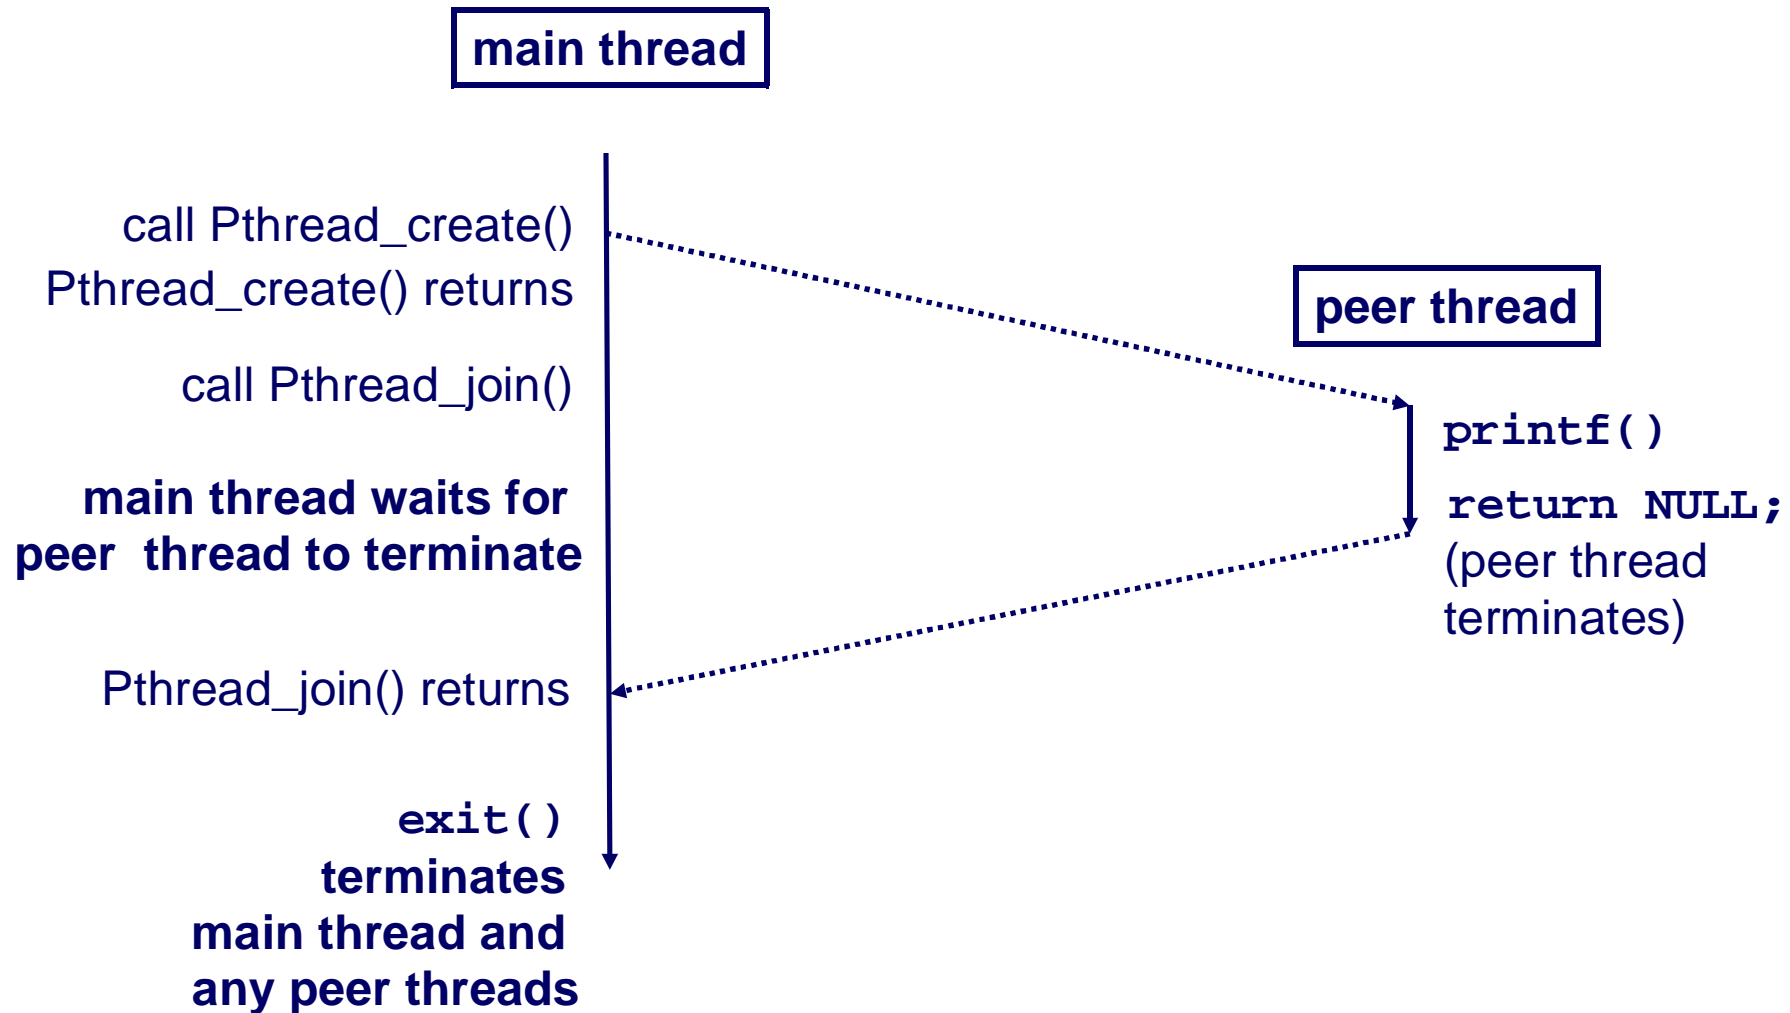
main thread

call Pthread_create()

Pthread_create() returns

call Pthread_join()

main thread waits for peer thread to terminate

Pthread_join() returns

exit() terminates main thread and any peer threads

peer thread

printf()

return NULL;

(peer thread terminates)